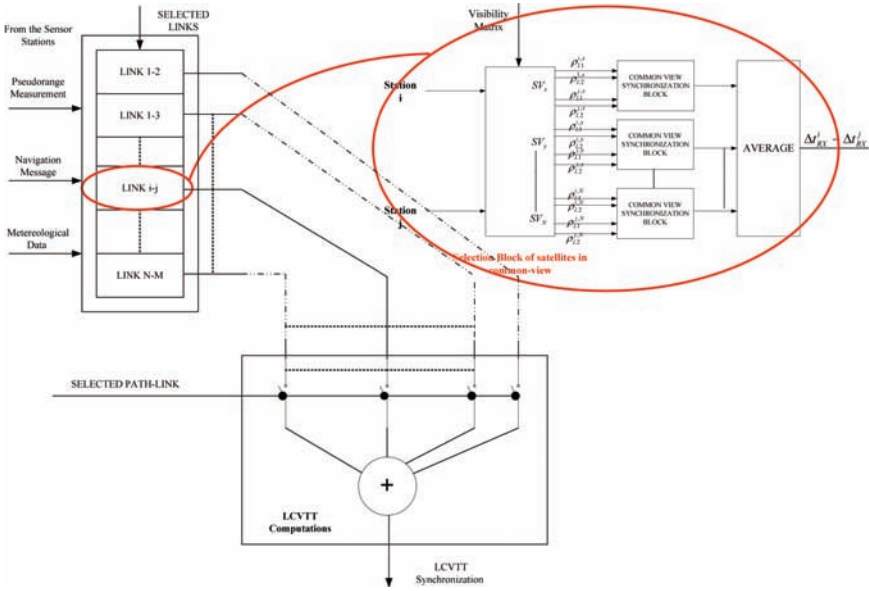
From the Sensor Stations

SELECTED LINKS

Pseudorange Measurement

Navigation Message

Metereological Data

LINK 1-2

LINK 1-3

LINK i-j

LINK N-M

Visibility Matrix

Station i

Station j

$SV_a$

$SV_b$

$SV_n$

$\rho_{L1}^{i,a}$
$\rho_{L2}^{i,a}$
$\rho_{L1}^{j,a}$
$\rho_{L2}^{j,a}$
$\rho_{L1}^{i,b}$
$\rho_{L2}^{i,b}$
$\rho_{L1}^{j,b}$
$\rho_{L2}^{j,b}$
$\rho_{L1}^{i,N}$
$\rho_{L2}^{i,N}$
$\rho_{L1}^{j,N}$
$\rho_{L2}^{j,N}$

COMMON VIEW SYNCHRONIZATION BLOCK

COMMON VIEW SYNCHRONIZATION BLOCK

COMMON VIEW SYNCHRONIZATION BLOCK

AVERAGE

$\Delta t_{RX}^{i} - \Delta t_{RX}^{j}$

Selection Block of satellites in common-view

SELECTED PATH-LINK

+

LCVTT Computations

LCVTT Synchronization